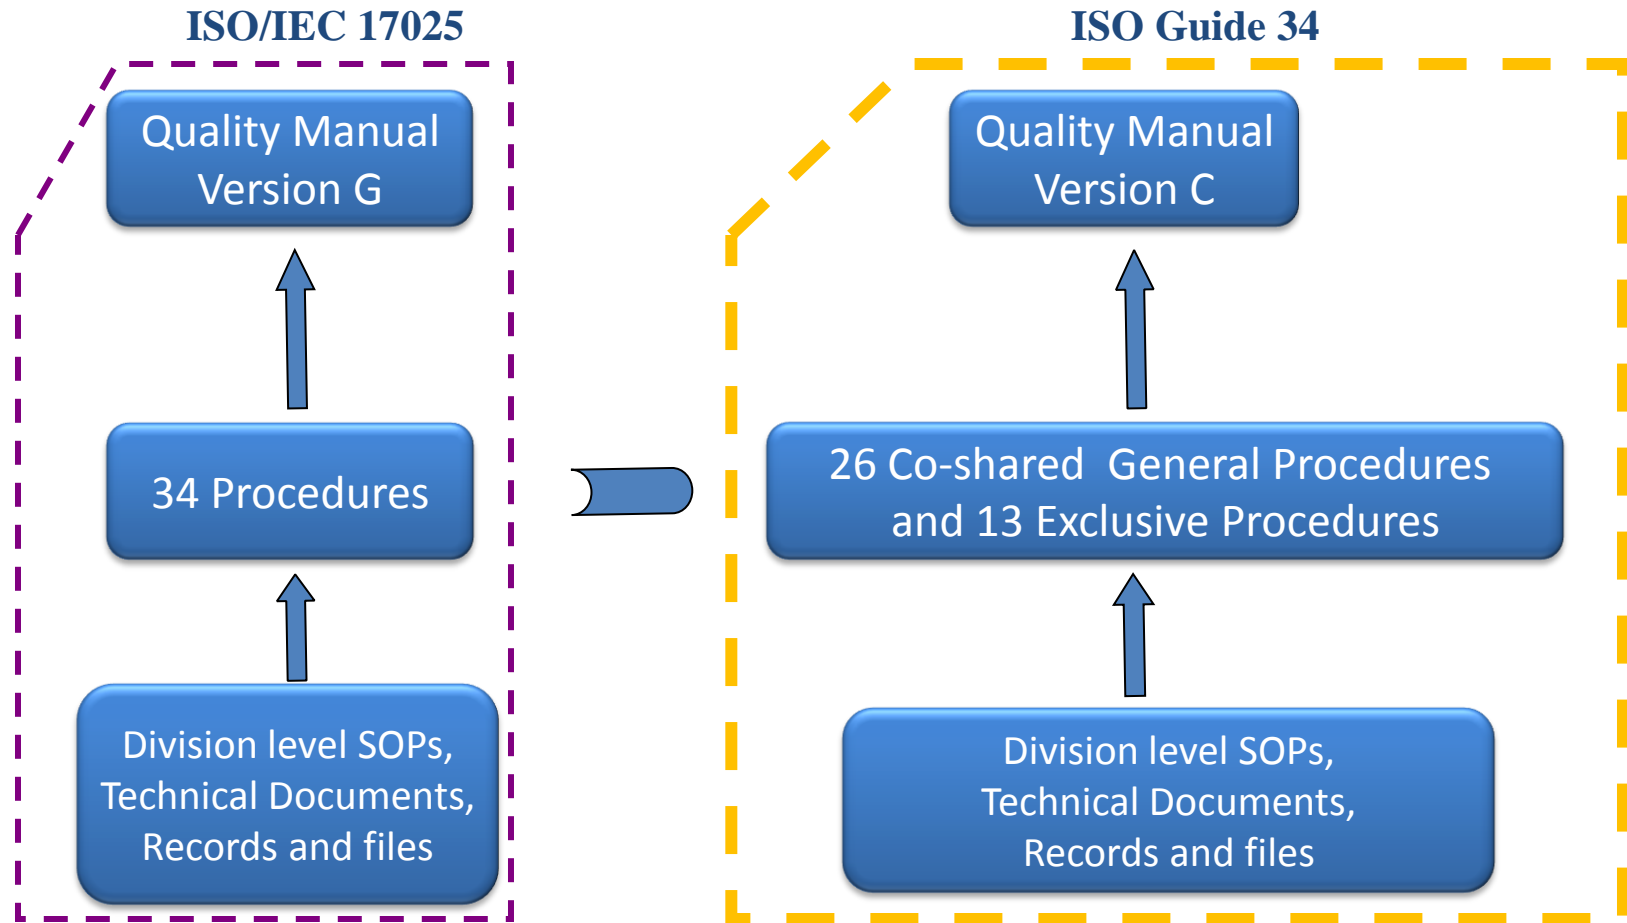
ISO/IEC 17025

Quality Manual Version G

34 Procedures

Division level SOPs, Technical Documents, Records and files

ISO Guide 34

Quality Manual Version C

26 Co-shared General Procedures and 13 Exclusive Procedures

Division level SOPs, Technical Documents, Records and files